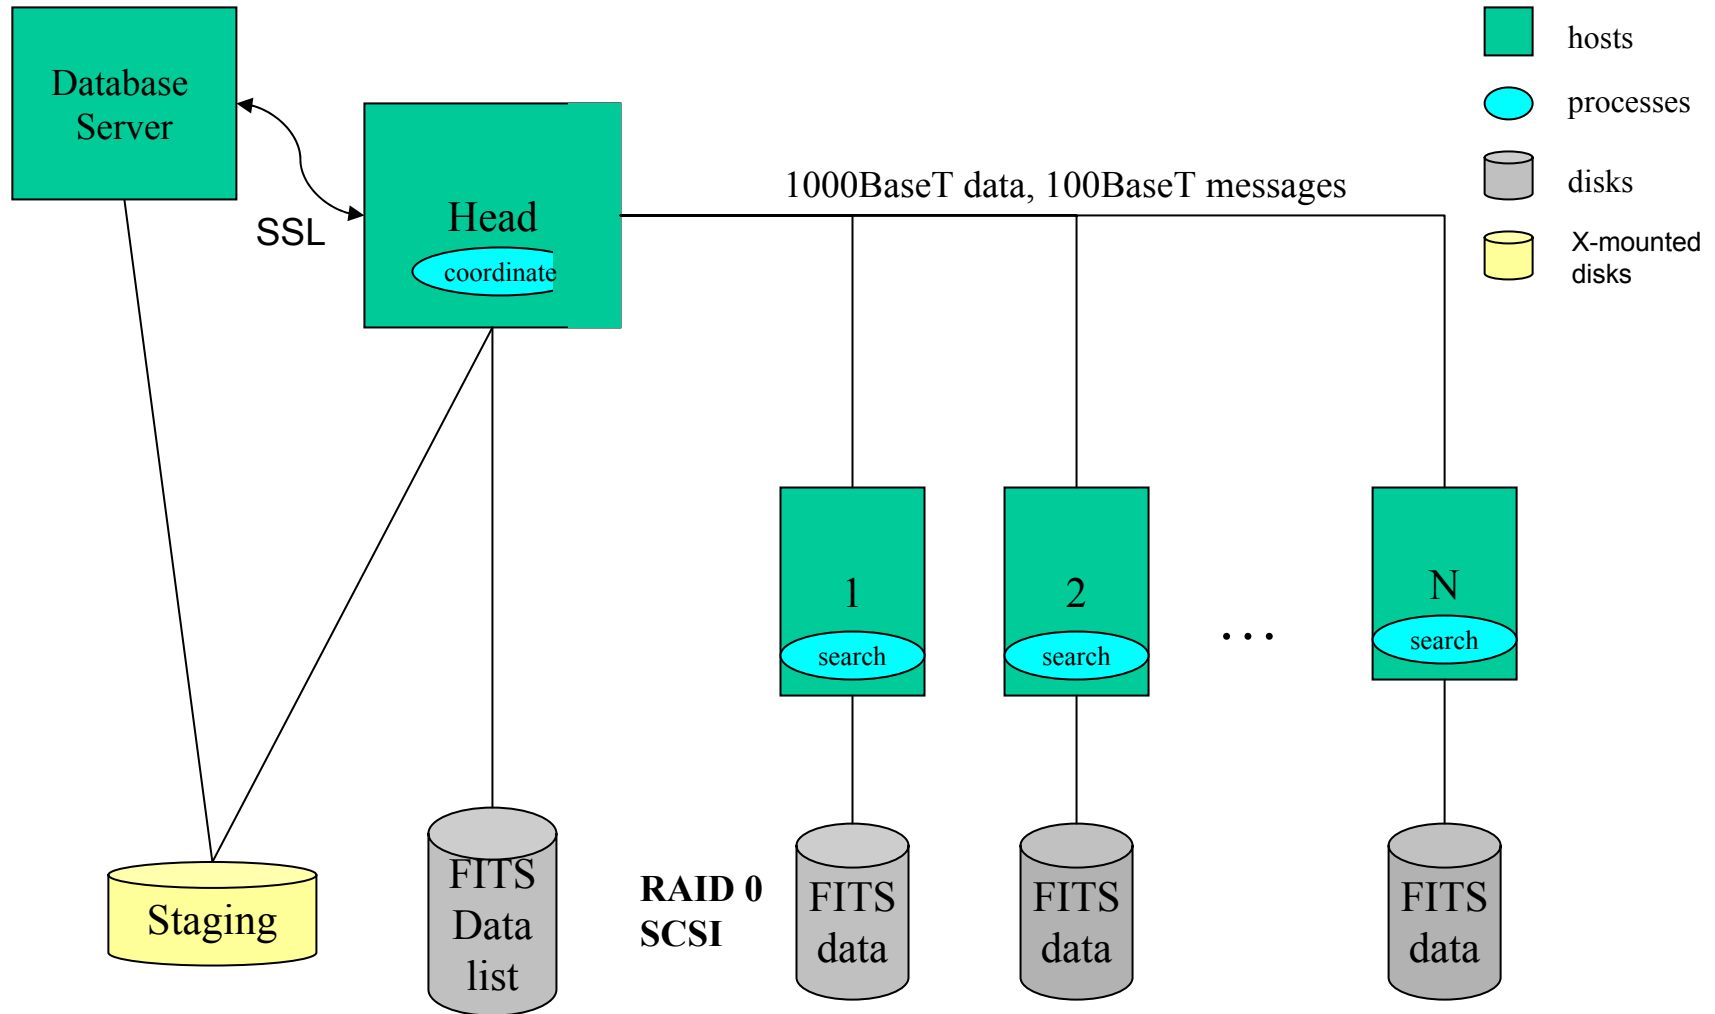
Database Server

SSL

Head

coordinate

1000BaseT data, 100BaseT messages

hosts

processes

disks

X-mounted disks

1

search

2

search

. . .

N

search

Staging

FITS Data list

RAID 0 SCSI

FITS data

FITS data

FITS data